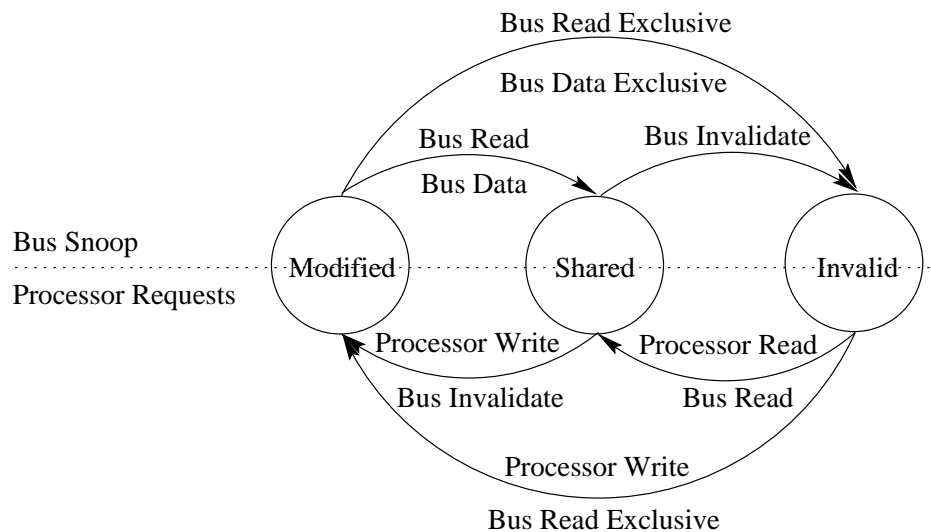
Bus Read Exclusive

Bus Data Exclusive

Bus Read

Bus Invalidate

Bus Data

Bus Snoop

Modified

Shared

Invalid

Processor Requests

Processor Write

Processor Read

Bus Invalidate

Bus Read

Processor Write

Bus Read Exclusive